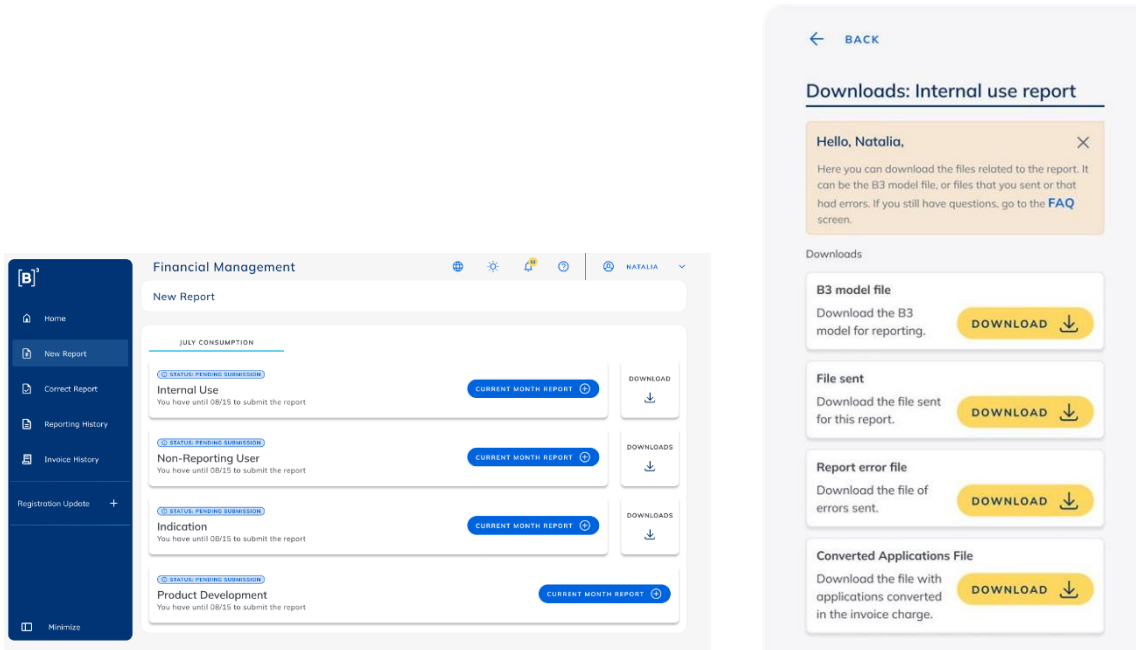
[B]³

Home

New Report

Correct Report

Reporting History

Invoice History

Registration Update +

Minimize

Financial Management

NATALIA

New Report

JULY CONSUMPTION

STATUS: PENDING SUBMISSION
Internal Use
You have until 08/15 to submit the report
CURRENT MONTH REPORT
DOWNLOAD

STATUS: PENDING SUBMISSION
Non-Reporting User
You have until 08/15 to submit the report
CURRENT MONTH REPORT
DOWNLOADS

STATUS: PENDING SUBMISSION
Indication
You have until 08/15 to submit the report
CURRENT MONTH REPORT
DOWNLOADS

STATUS: PENDING SUBMISSION
Product Development
You have until 08/15 to submit the report
CURRENT MONTH REPORT

BACK

Downloads: Internal use report

Hello, Natalia,

Here you can download the files related to the report. It can be the B3 model file, or files that you sent or that had errors. If you still have questions, go to the FAQ screen.

Downloads

B3 model file
Download the B3 model for reporting.
DOWNLOAD

File sent
Download the file sent for this report.
DOWNLOAD

Report error file
Download the file of errors sent.
DOWNLOAD

Converted Applications File
Download the file with applications converted in the invoice charge.
DOWNLOAD